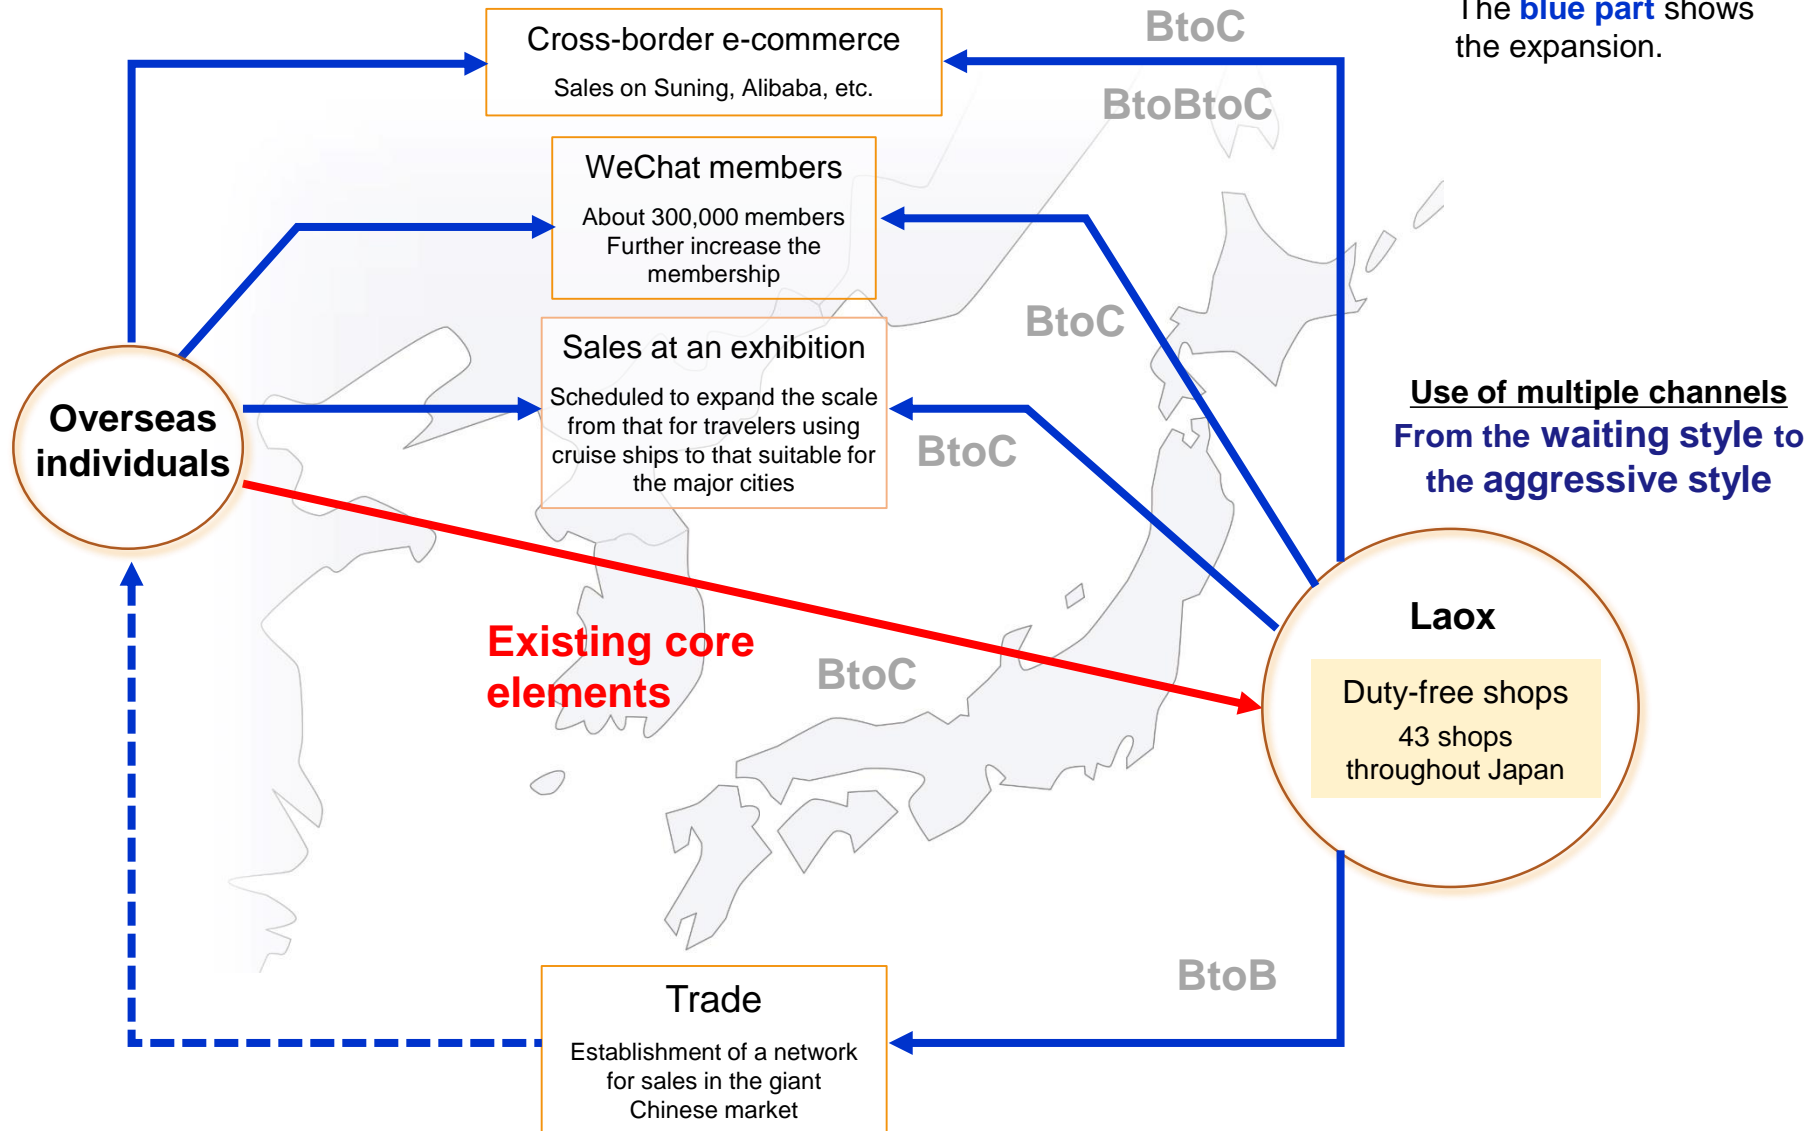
Cross-border e-commerce

Sales on Suning, Alibaba, etc.

BtoC

The blue part shows the expansion.

BtoBtoC

WeChat members

About 300,000 members
Further increase the membership

BtoC

Sales at an exhibition

Scheduled to expand the scale from that for travelers using cruise ships to that suitable for the major cities

Overseas individuals

BtoC

Use of multiple channels
From the waiting style to the aggressive style

Laox

Duty-free shops
43 shops throughout Japan

Existing core elements

BtoC

BtoB

Trade

Establishment of a network for sales in the giant Chinese market